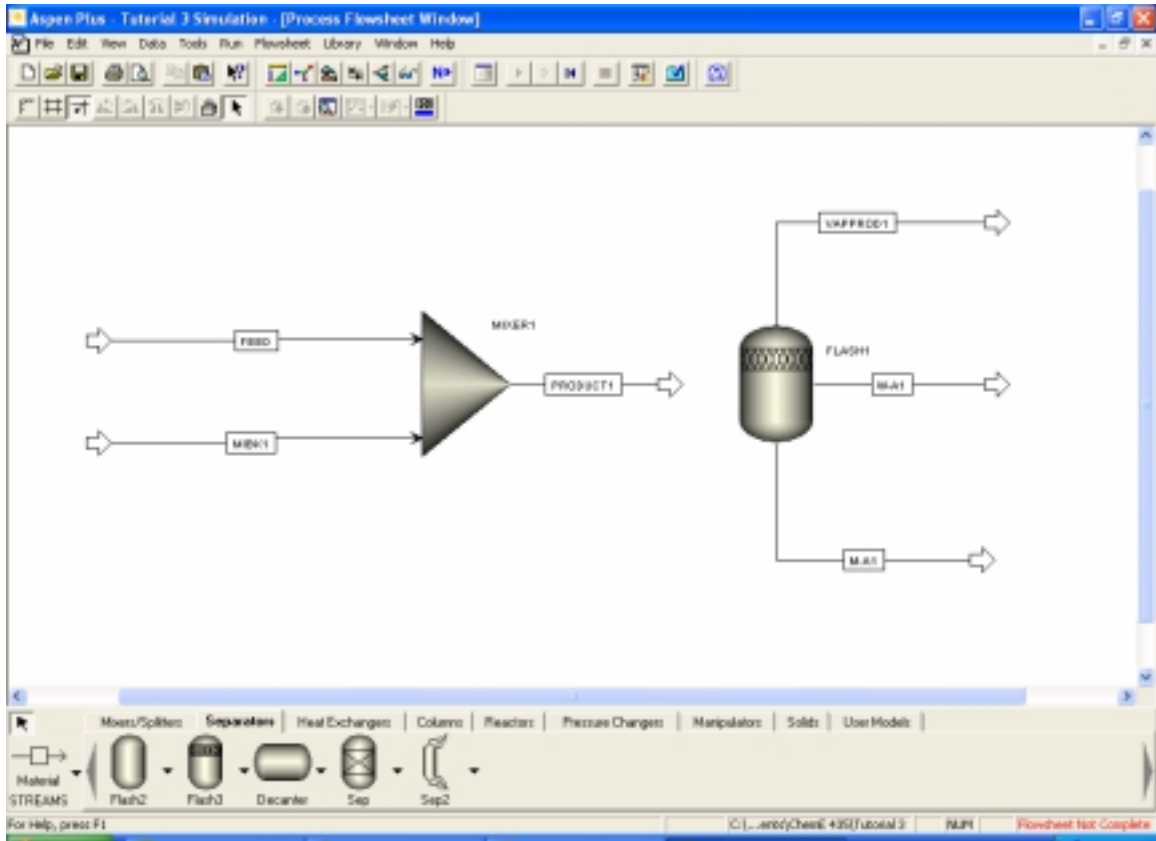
Aspen Plus - Tutorial 3 Simulation - [Process Flowsheet Window]

File Edit View Data Tools Run Flowsheet Library Window Help

VAPPROD1

MIXER1

FLASH1

FEED

PRODUCT1

M-A1

MIBK1

M-A1

Mixers/Splitters | Separators | Heat Exchangers | Columns | Reactors | Pressure Changers | Manipulators | Solids | User Models

Material STREAMS

Flash2 Flash3 Decanter Sep Sep2

For Help, press F1

C:\...ents\ChemE 435\Tutorial 3

NUM

Flowsheet Not Complete